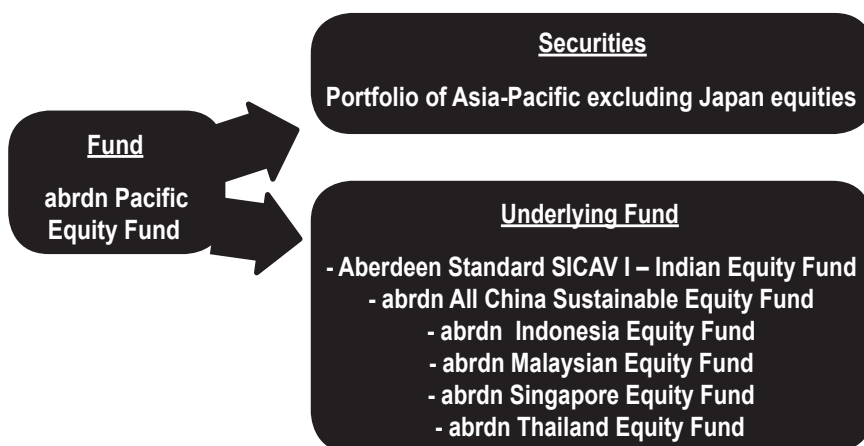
Fund

abrdn Pacific Equity Fund

Securities

Portfolio of Asia-Pacific excluding Japan equities

Underlying Fund

- Aberdeen Standard SICAV I – Indian Equity Fund
- abrdn All China Sustainable Equity Fund
- abrdn Indonesia Equity Fund
- abrdn Malaysian Equity Fund
- abrdn Singapore Equity Fund
- abrdn Thailand Equity Fund